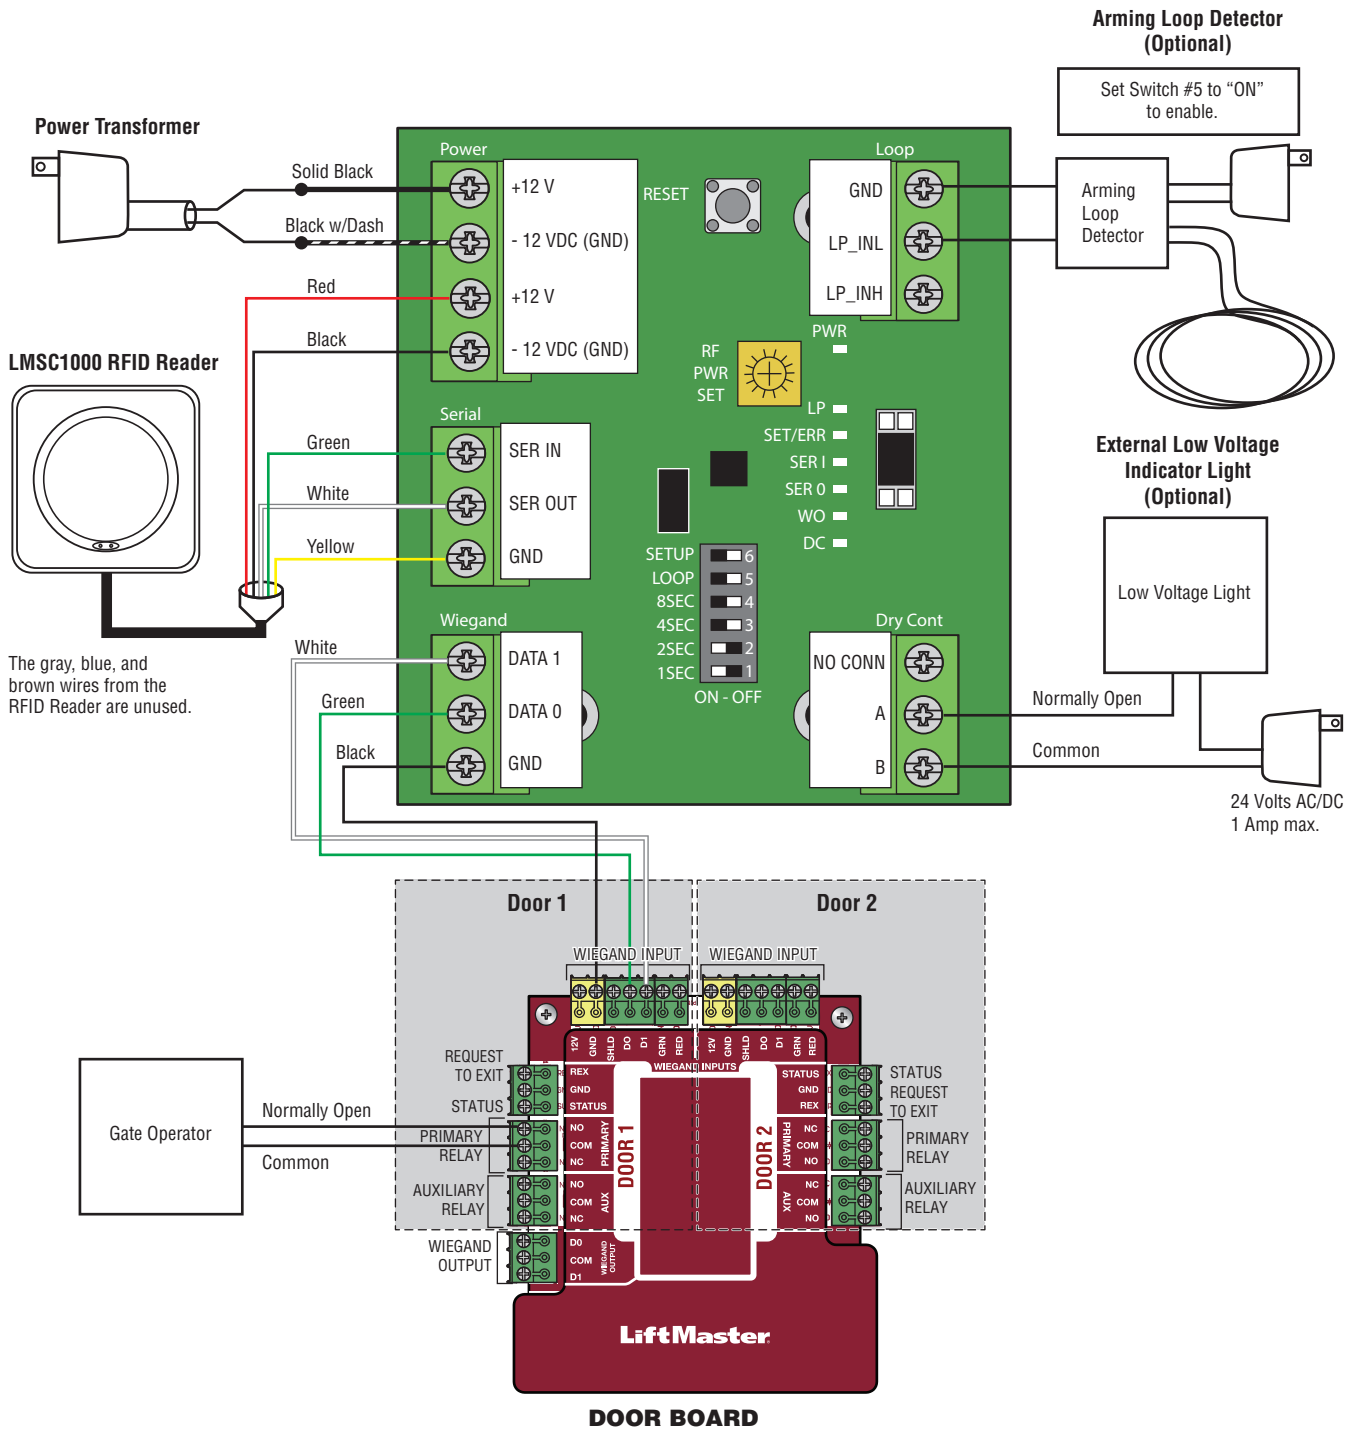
Arming Loop Detector
(Optional)

Set Switch #5 to “ON” to enable.

Power Transformer

Solid Black

Black w/Dash

Red

Black

LMSC1000 RFID Reader

Green

White

Yellow

The gray, blue, and brown wires from the RFID Reader are unused.

White

Green

Black

Power

+12 V

- 12 VDC (GND)

+12 V

- 12 VDC (GND)

RESET

Loop

GND

LP_INL

LP_INH

PWR

RF PWR SET

LP

SET/ERR

SER I

SER 0

WO

DC

Serial

SER IN

SER OUT

GND

SETUP 6

LOOP 5

8SEC 4

4SEC 3

2SEC 2

1SEC 1

ON - OFF

Wiegand

DATA 1

DATA 0

GND

Dry Cont

NO CONN

A

B

Arming Loop Detector

External Low Voltage Indicator Light
(Optional)

Low Voltage Light

Normally Open

Common

24 Volts AC/DC
1 Amp max.

Door 1

Door 2

WIEGAND INPUT

WIEGAND INPUT

12V GND SHLD D0 D1 GRN RED

12V GND SHLD D0 D1 GRN RED

WIEGAND INPUTS

REQUEST TO EXIT

STATUS

REX
GND
STATUS

PRIMARY RELAY

NO
COM
NC

PRIMARY

DOOR 1

AUXILIARY RELAY

NO
COM
NC

AUX

WIEGAND OUTPUT

D0
COM
D1

WIEGAND OUTPUT

STATUS
GND
REX

STATUS

REQUEST TO EXIT

DOOR 2

PRIMARY

NC
COM
NO

PRIMARY RELAY

AUX

NC
COM
NO

AUXILIARY RELAY

Gate Operator

Normally Open

Common

LiftMaster

DOOR BOARD